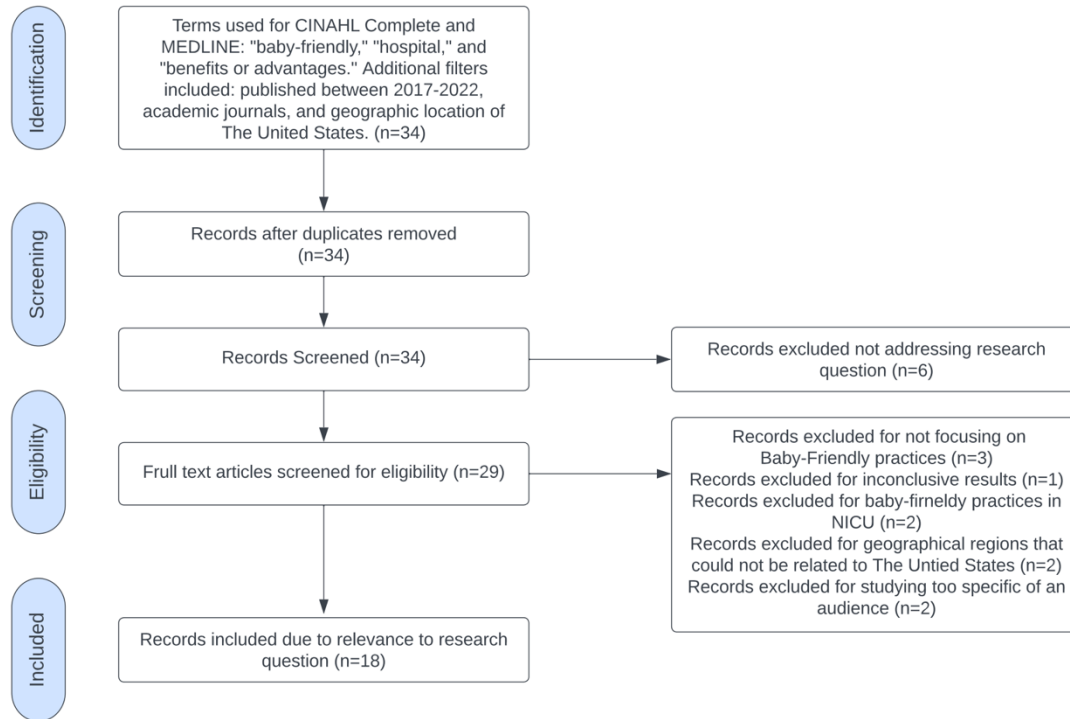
Identification

Terms used for CINAHL Complete and MEDLINE: "baby-friendly," "hospital," and "benefits or advantages." Additional filters included: published between 2017-2022, academic journals, and geographic location of The United States. (n=34)

Screening

Records after duplicates removed (n=34)

Records Screened (n=34)

Records excluded not addressing research question (n=6)

Eligibility

Frull text articles screened for eligibility (n=29)

Records excluded for not focusing on Baby-Friendly practices (n=3)
Records excluded for inconclusive results (n=1)
Records excluded for baby-firneldy practices in NICU (n=2)
Records excluded for geographical regions that could not be related to The Untied States (n=2)
Records excluded for studying too specific of an audience (n=2)

Included

Records included due to relevance to research question (n=18)